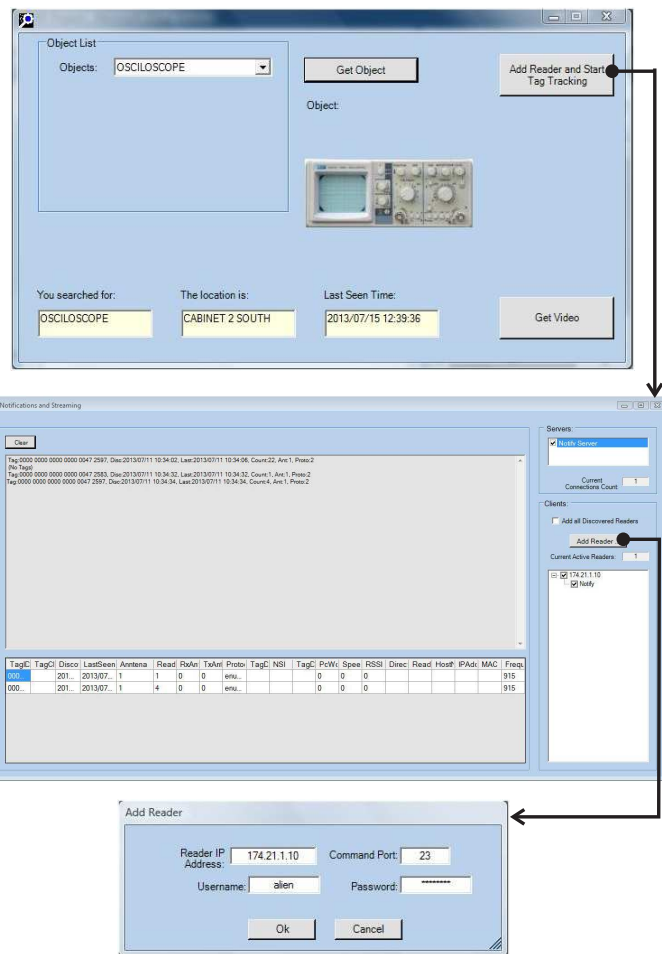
Object List

Objects: OSCILOSCOPE

Get Object

Add Reader and Start Tag Tracking

Object:

You searched for: OSCILOSCOPE

The location is: CABINET 2 SOUTH

Last Seen Time: 2013/07/15 12:39:36

Get Video

Notifications and Streaming

Clear

Tag:0000 0000 0000 0000 0047 2597, Disc:2013/07/11 10:34:02, Last:2013/07/11 10:34:06, Count:22, Ant:1, Proto:2
(No Tags)
Tag:0000 0000 0000 0000 0047 2583, Disc:2013/07/11 10:34:32, Last:2013/07/11 10:34:32, Count:1, Ant:1, Proto:2
Tag:0000 0000 0000 0000 0047 2597, Disc:2013/07/11 10:34:32, Last:2013/07/11 10:34:34, Count:4, Ant:1, Proto:2

Servers:
Notify Server
Current Connections Count 1

Clients:
Add all Discovered Readers
Add Reader
Current Active Readers: 1
174.21.1.10
Notify

| TagID | TagCl | Disco | LastSeen | Antenna | Read | RxAn | TxAnt | Proto | TagD | NSI | TagD | PcWo | Spee | RSSI | Direc | Read | HostN | IPAdo | MAC | Frequ |
|---|---|---|---|---|---|---|---|---|---|---|---|---|---|---|---|---|---|---|---|---|
| 000... | | 201... | 2013/07... | 1 | 1 | 0 | 0 | enu... | | | | 0 | 0 | 0 | | | | | | 915 |
| 000... | | 201... | 2013/07... | 1 | 4 | 0 | 0 | enu... | | | | 0 | 0 | 0 | | | | | | 915 |

Add Reader

Reader IP Address: 174.21.1.10

Command Port: 23

Username: alien

Password: ********

Ok

Cancel